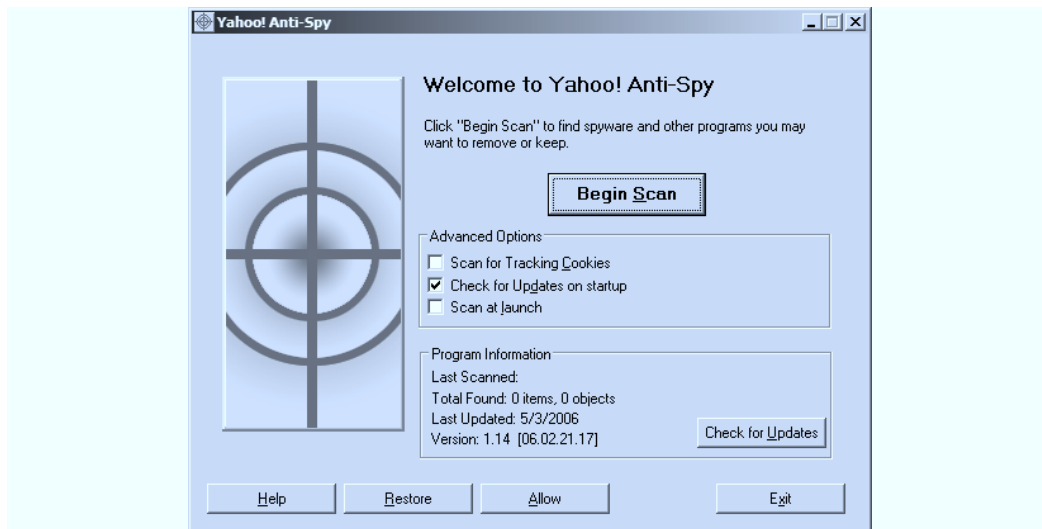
Yahoo! Anti-Spy

Welcome to Yahoo! Anti-Spy

Click "Begin Scan" to find spyware and other programs you may want to remove or keep.

Begin Scan

Advanced Options
Scan for Tracking Cookies
Check for Updates on startup
Scan at launch

Program Information
Last Scanned:
Total Found: 0 items, 0 objects
Last Updated: 5/3/2006
Version: 1.14 [06.02.21.17]

Check for Updates

Help
Restore
Allow
Exit